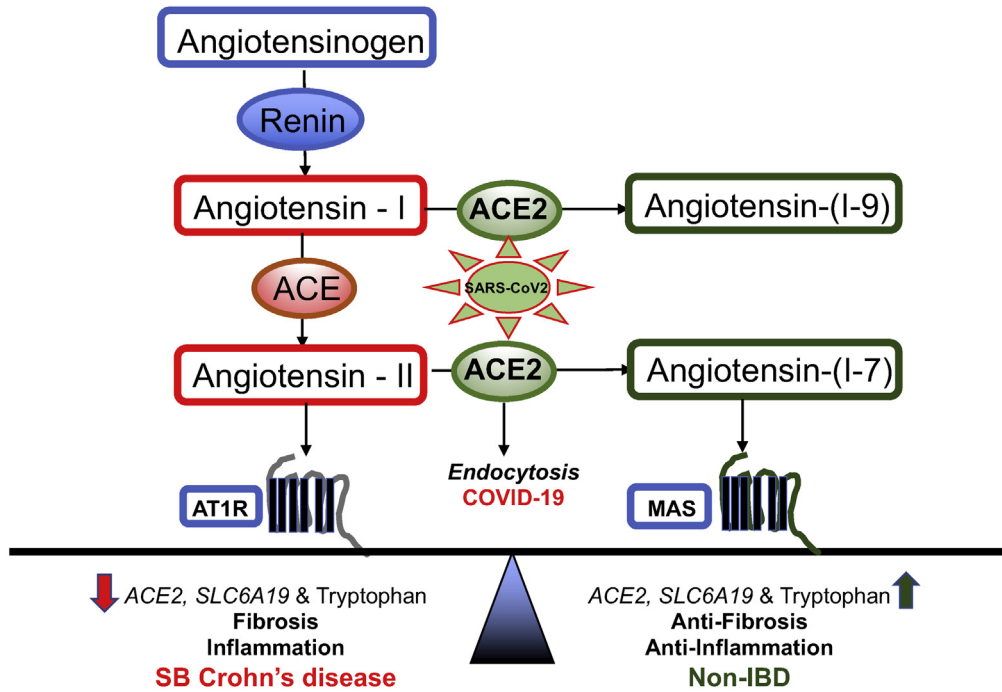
Angiotensinogen

Renin

Angiotensin - I

ACE2

Angiotensin-(I-9)

SARS-CoV2

ACE

Angiotensin - II

ACE2

Angiotensin-(I-7)

AT1R

Endocytosis
COVID-19

MAS

ACE2, SLC6A19 & Tryptophan
Fibrosis
Inflammation
SB Crohn's disease

ACE2, SLC6A19 & Tryptophan
Anti-Fibrosis
Anti-Inflammation
Non-IBD